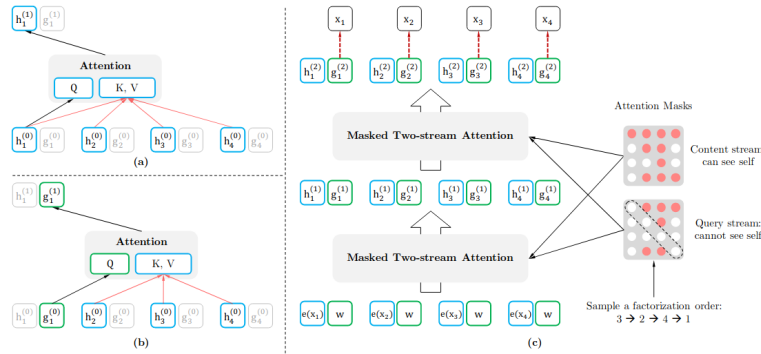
$h_1^{(1)}$ $g_1^{(1)}$

Attention

Q

K, V

$h_1^{(0)}$ $g_1^{(0)}$ $h_2^{(0)}$ $g_2^{(0)}$ $h_3^{(0)}$ $g_3^{(0)}$ $h_4^{(0)}$ $g_4^{(0)}$

(a)

$h_1^{(1)}$ $g_1^{(1)}$

Attention

Q

K, V

$h_1^{(0)}$ $g_1^{(0)}$ $h_2^{(0)}$ $g_2^{(0)}$ $h_3^{(0)}$ $g_3^{(0)}$ $h_4^{(0)}$ $g_4^{(0)}$

(b)

$x_1$ $x_2$ $x_3$ $x_4$

$h_1^{(2)}$ $g_1^{(2)}$ $h_2^{(2)}$ $g_2^{(2)}$ $h_3^{(2)}$ $g_3^{(2)}$ $h_4^{(2)}$ $g_4^{(2)}$

Masked Two-stream Attention

$h_1^{(1)}$ $g_1^{(1)}$ $h_2^{(1)}$ $g_2^{(1)}$ $h_3^{(1)}$ $g_3^{(1)}$ $h_4^{(1)}$ $g_4^{(1)}$

Masked Two-stream Attention

$e(x_1)$ w $e(x_2)$ w $e(x_3)$ w $e(x_4)$ w

Attention Masks

Content stream: can see self

Query stream: cannot see self

Sample a factorization order: 3 → 2 → 4 → 1

(c)